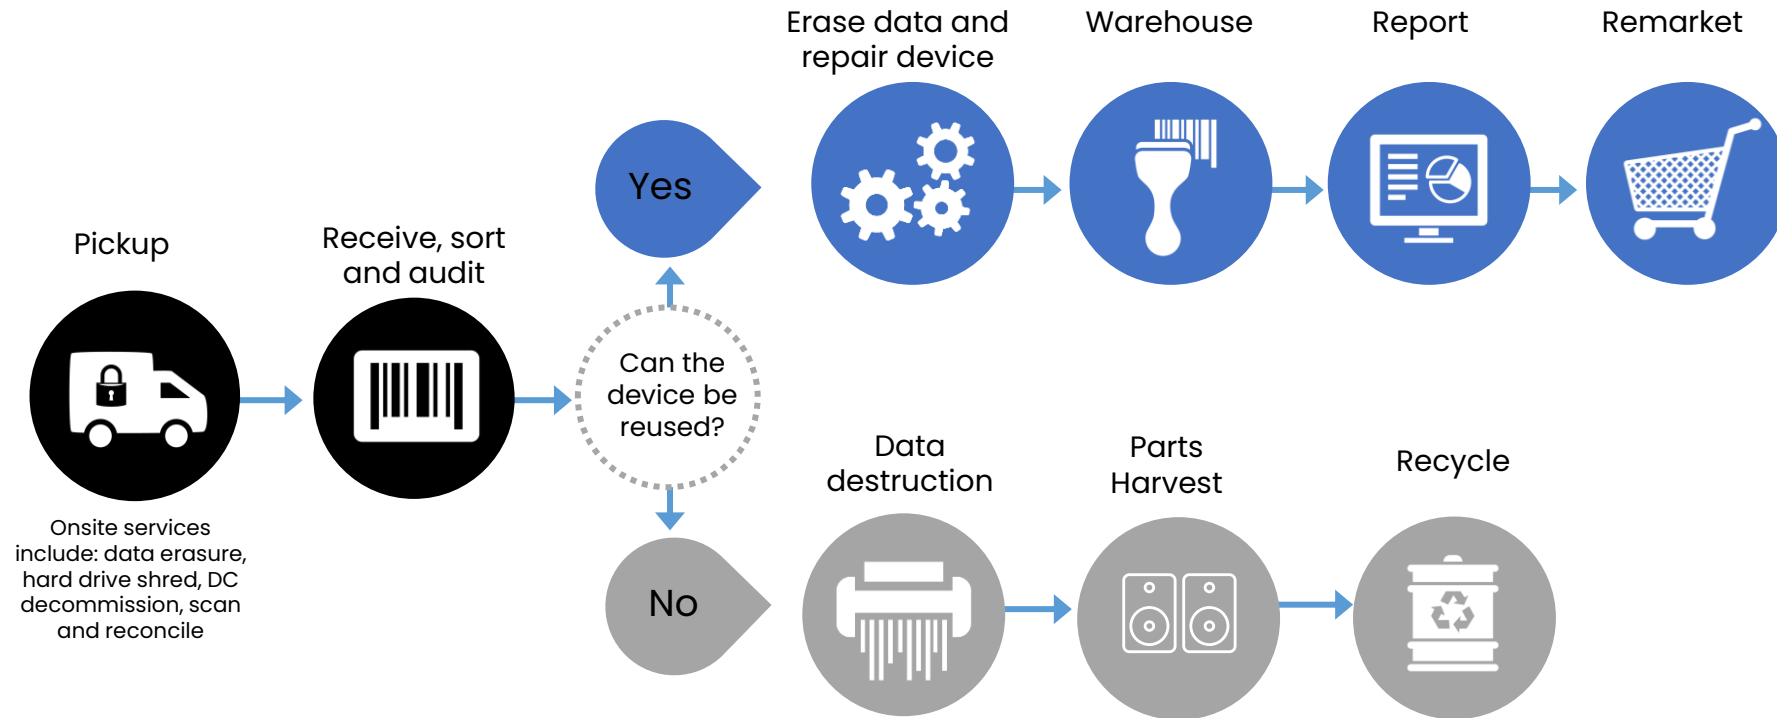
Pickup

Onsite services include: data erasure, hard drive shred, DC decommission, scan and reconcile

Receive, sort and audit

Can the device be reused?

Yes

Erase data and repair device

Warehouse

Report

Remarket

No

Data destruction

Parts Harvest

Recycle